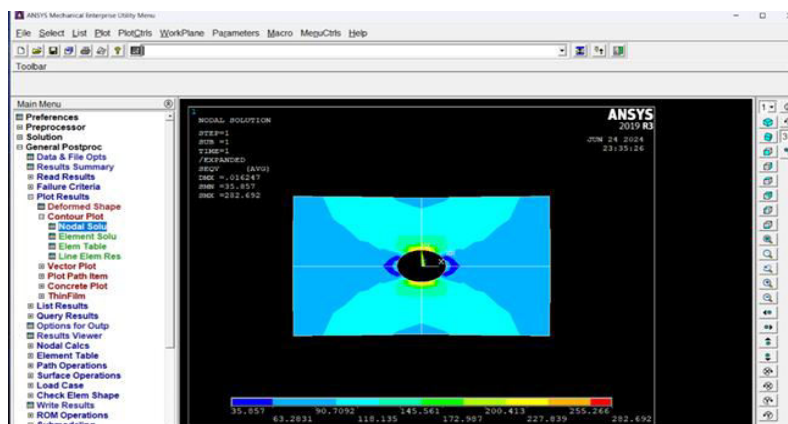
ANSYS Mechanical Enterprise Utility Menu

File Select List Plot PlotCtrls WorkPlane Parameters Macro MenuCtrls Help

Toolbar

Main Menu
Preferences
Preprocessor
Solution
General Postproc
Data & File Opts
Results Summary
Read Results
Failure Criteria
Plot Results
Deformed Shape
Contour Plot
Nodal Solu
Element Solu
Elem Table
Line Elem Res
Vector Plot
Plot Path Item
Concrete Plot
ThinFilm
List Results
Query Results
Options for Outp
Results Viewer
Nodal Calcs
Element Table
Path Operations
Surface Operations
Load Case
Check Elem Shape
Write Results
ROM Operations

1
NODAL SOLUTION
STEP=1
SUB =1
TIME=1
/EXPANDED
SEQV (AVG)
DMX =.016247
SMN =35.857
SMX =282.692

ANSYS
2019 R3
JUN 24 2024
23:35:26

35.857 63.2831 90.7092 118.135 145.561 172.987 200.413 227.839 255.266 282.692